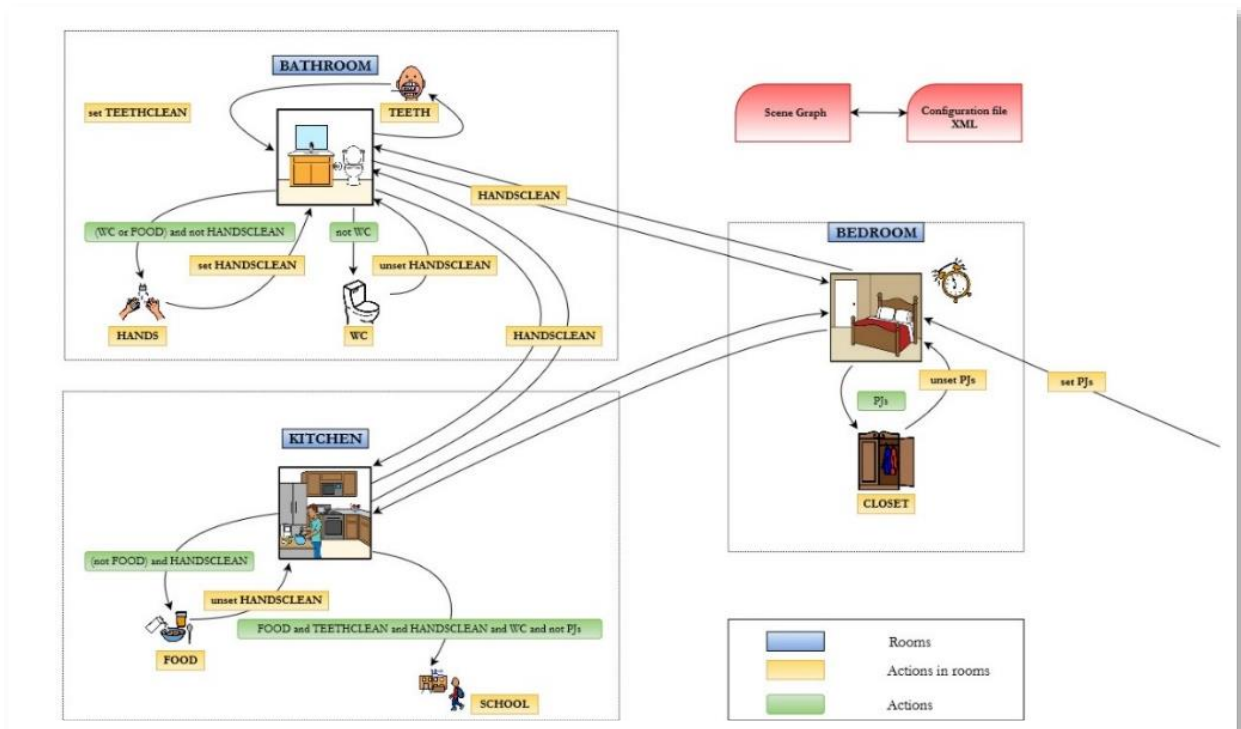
BATHROOM

TEETH

set TEETHCLEAN

Scene Graph

Configuration file XML

HANDSCLEAN

(WC or FOOD) and not HANDSCLEAN

not WC

set HANDSCLEAN

unset HANDSCLEAN

HANDS

WC

HANDSCLEAN

BEDROOM

PJs

unset PJs

set PJs

CLOSET

KITCHEN

(not FOOD) and HANDSCLEAN

unset HANDSCLEAN

FOOD and TEETHCLEAN and HANDSCLEAN and WC and not PJs

FOOD

SCHOOL

Rooms

Actions in rooms

Actions